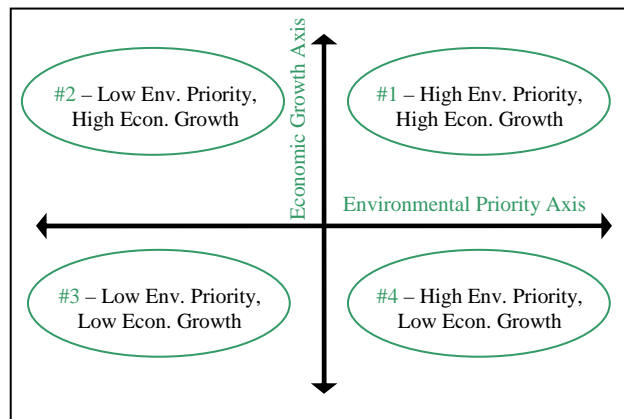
Economic Growth Axis

#2 – Low Env. Priority, High Econ. Growth

#1 – High Env. Priority, High Econ. Growth

Environmental Priority Axis

#3 – Low Env. Priority, Low Econ. Growth

#4 – High Env. Priority, Low Econ. Growth